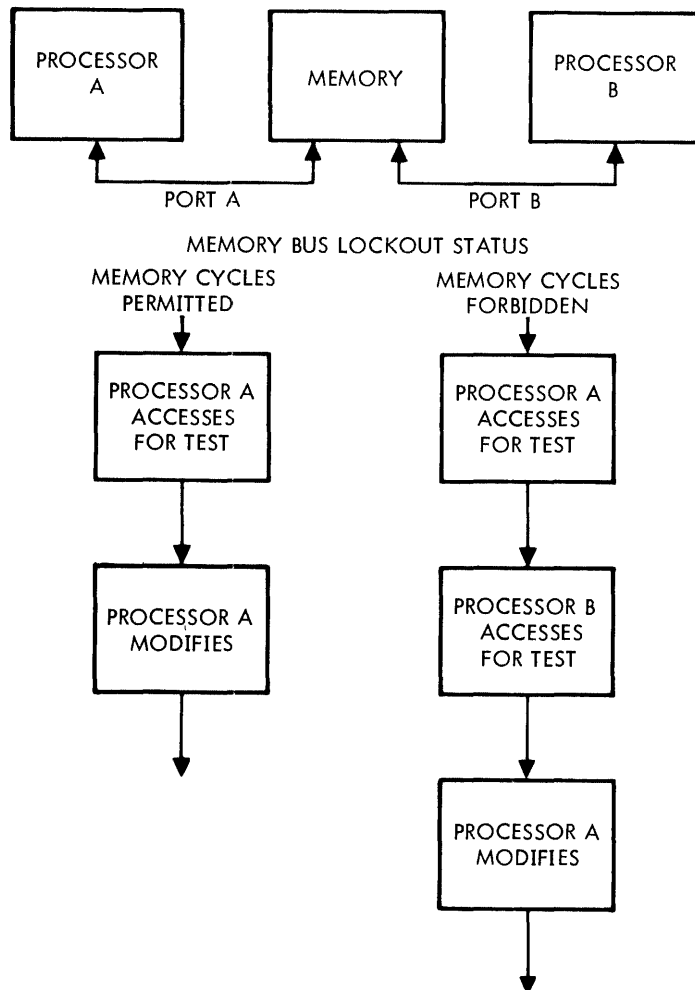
PROCESSOR A

MEMORY

PROCESSOR B

PORT A

PORT B

MEMORY BUS LOCKOUT STATUS

MEMORY CYCLES PERMITTED

PROCESSOR A ACCESSES FOR TEST

PROCESSOR A MODIFIES

MEMORY CYCLES FORBIDDEN

PROCESSOR A ACCESSES FOR TEST

PROCESSOR B ACCESSES FOR TEST

PROCESSOR A MODIFIES